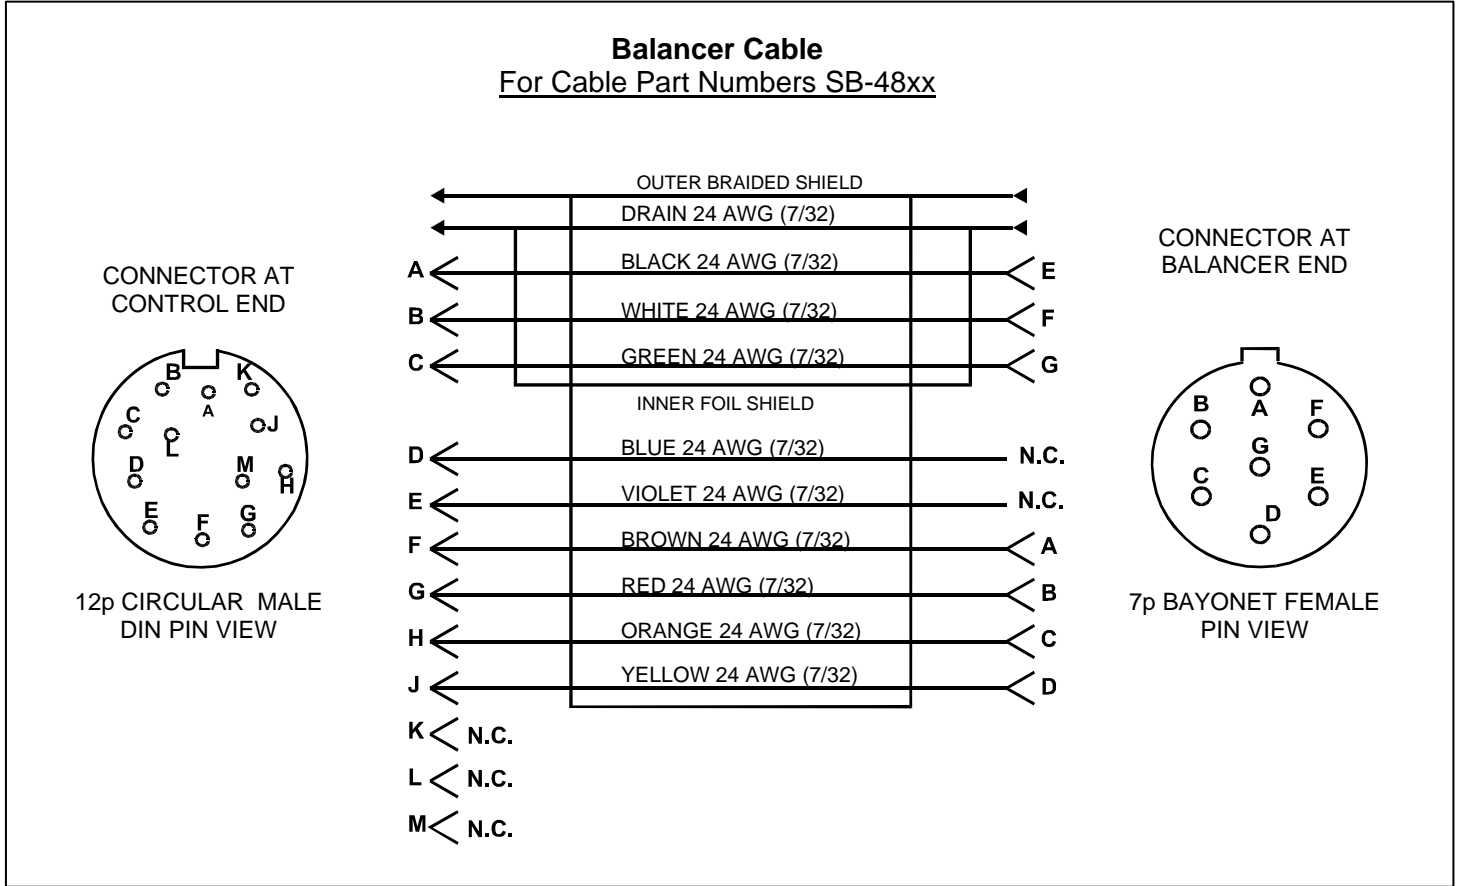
**Balancer Cable**
For Cable Part Numbers SB-48xx

CONNECTOR AT CONTROL END

B K A C J L D M H E F G

12p CIRCULAR MALE DIN PIN VIEW

OUTER BRAIDED SHIELD
DRAIN 24 AWG (7/32)
A BLACK 24 AWG (7/32) E
B WHITE 24 AWG (7/32) F
C GREEN 24 AWG (7/32) G
INNER FOIL SHIELD
D BLUE 24 AWG (7/32) N.C.
E VIOLET 24 AWG (7/32) N.C.
F BROWN 24 AWG (7/32) A
G RED 24 AWG (7/32) B
H ORANGE 24 AWG (7/32) C
J YELLOW 24 AWG (7/32) D
K N.C.
L N.C.
M N.C.

CONNECTOR AT BALANCER END

B A F G C E D

7p BAYONET FEMALE PIN VIEW